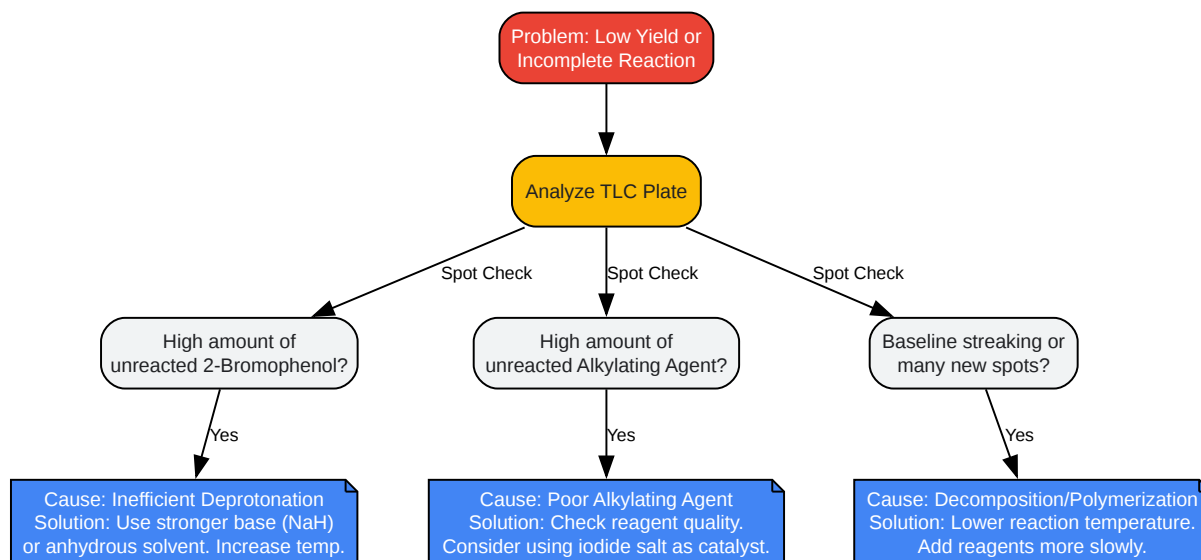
Problem: Low Yield or Incomplete Reaction

Analyze TLC Plate

Spot Check

Spot Check

Spot Check

High amount of unreacted 2-Bromophenol?

High amount of unreacted Alkylating Agent?

Baseline streaking or many new spots?

Yes

Yes

Yes

Cause: Inefficient Deprotonation
Solution: Use stronger base (NaH) or anhydrous solvent. Increase temp.

Cause: Poor Alkylating Agent
Solution: Check reagent quality. Consider using iodide salt as catalyst.

Cause: Decomposition/Polymerization
Solution: Lower reaction temperature. Add reagents more slowly.